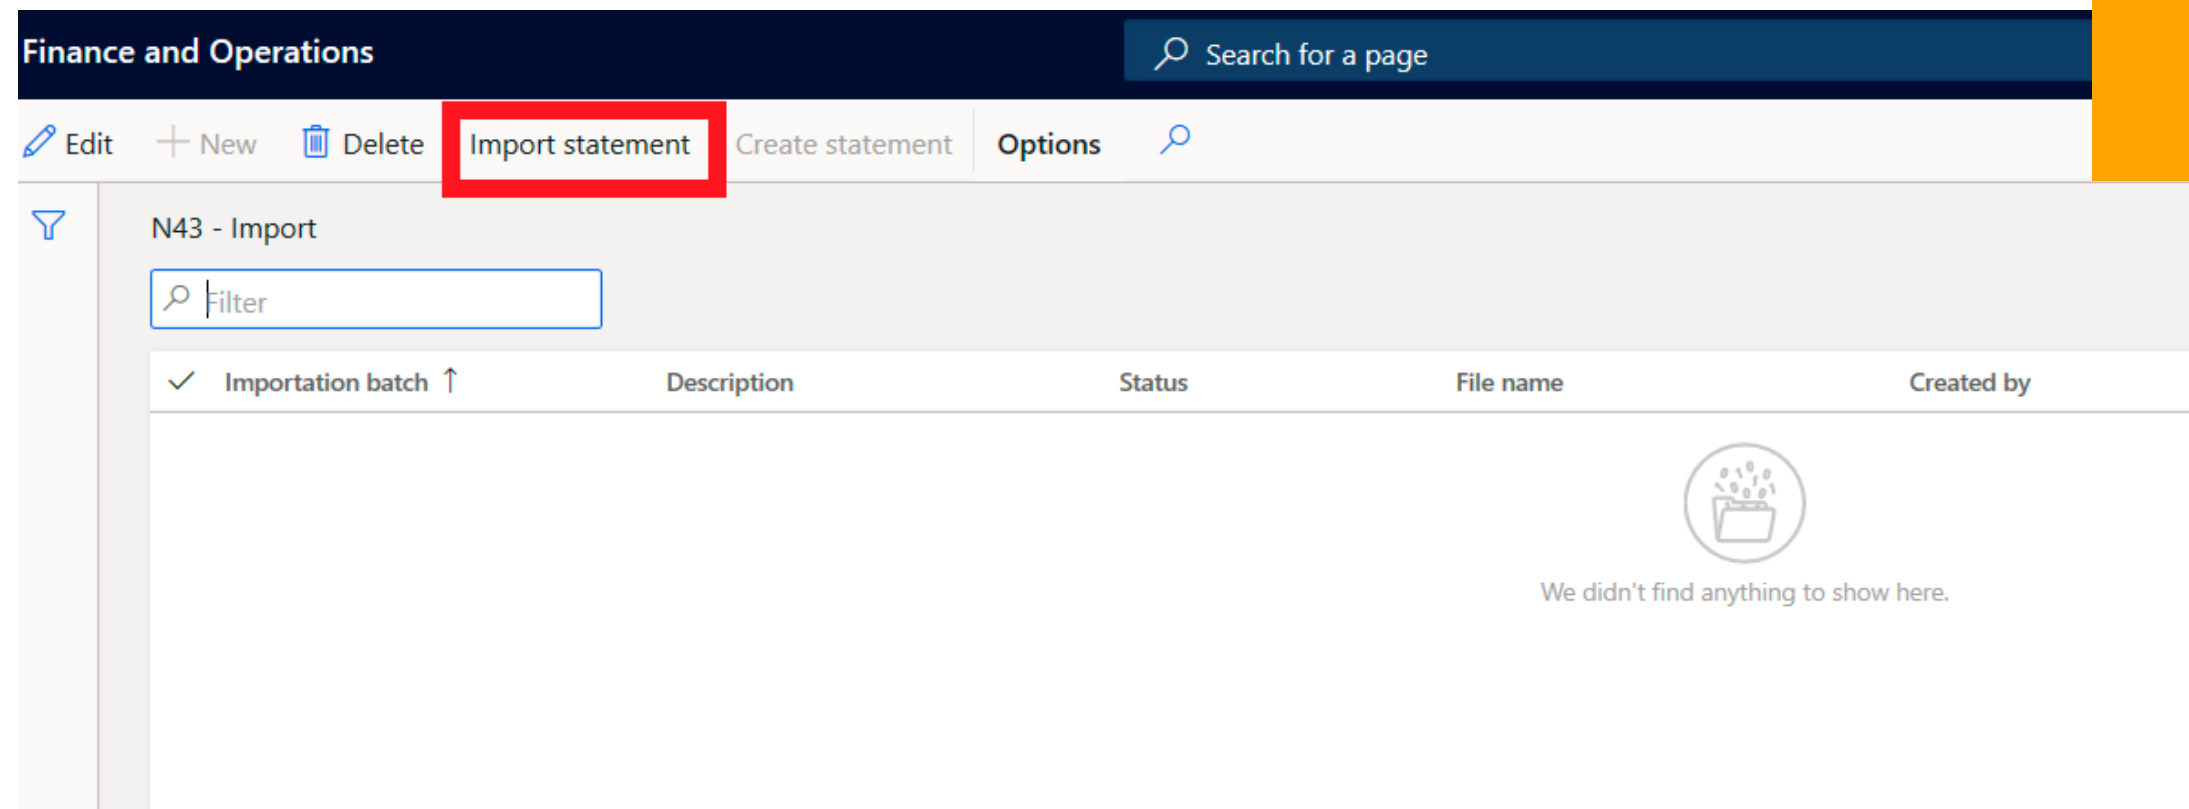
Finance and Operations

Search for a page

Edit
New
Delete
Import statement
Create statement
Options

N43 - Import

Filter

| Importation batch ↑ | Description | Status | File name | Created by |
|---|---|---|---|---|

We didn't find anything to show here.